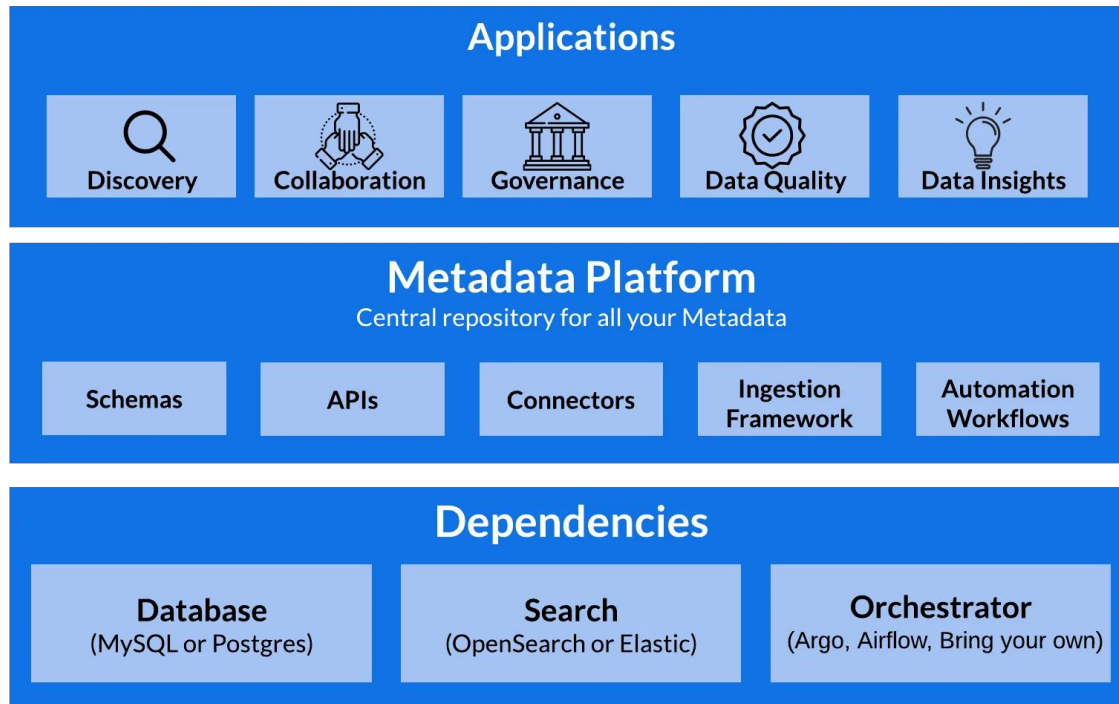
Applications

Discovery

Collaboration

Governance

Data Quality

Data Insights

Metadata Platform

Central repository for all your Metadata

Schemas

APIs

Connectors

Ingestion Framework

Automation Workflows

Dependencies

Database
(MySQL or Postgres)

Search
(OpenSearch or Elastic)

Orchestrator
(Argo, Airflow, Bring your own)